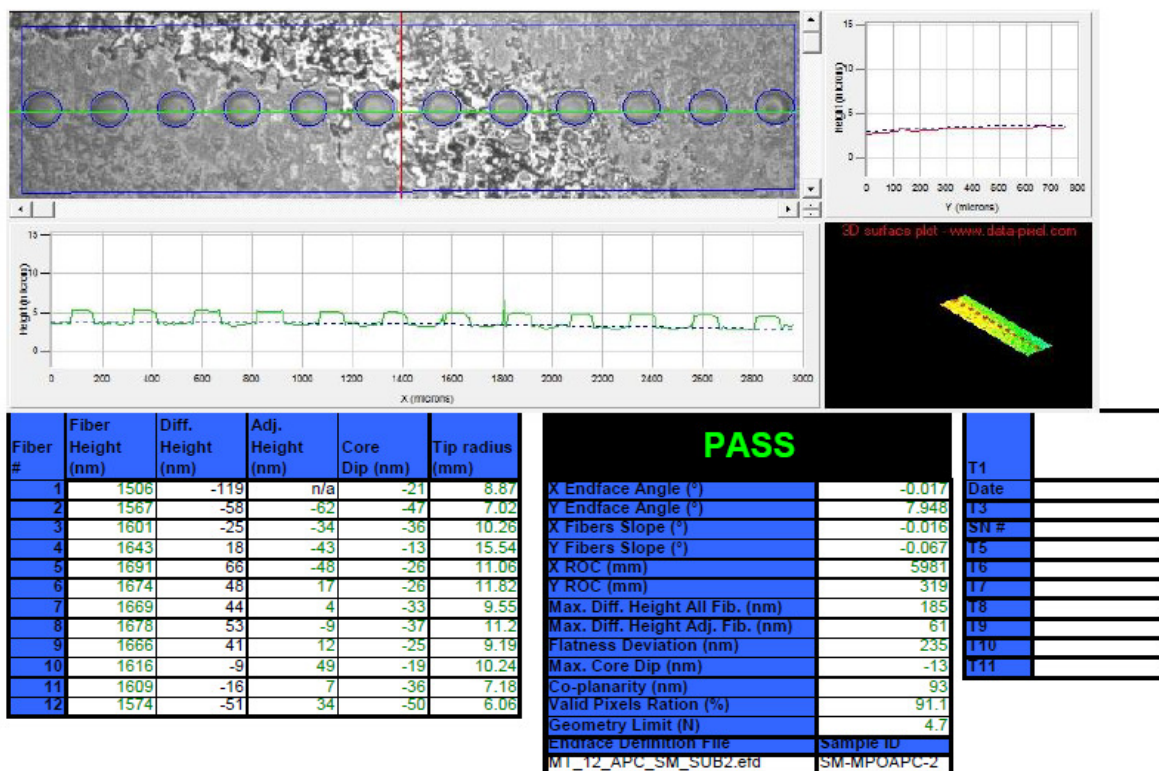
15
10
5
0
Height (microns)
0 100 200 300 400 500 600 700 800
Y (microns)

3D surface plot - www.data-pixel.com

15
10
5
0
Height (microns)
0 200 400 600 800 1000 1200 1400 1600 1800 2000 2200 2400 2600 2800 3000
X (microns)

| Fiber # | Fiber Height (nm) | Diff. Height (nm) | Adj. Height (nm) | Core Dip (nm) | Tip radius (mm) |
|---|---|---|---|---|---|
| 1 | 1506 | -119 | n/a | -21 | 8.87 |
| 2 | 1567 | -58 | -62 | -47 | 7.02 |
| 3 | 1601 | -25 | -34 | -36 | 10.26 |
| 4 | 1643 | 18 | -43 | -13 | 15.54 |
| 5 | 1691 | 66 | -48 | -26 | 11.06 |
| 6 | 1674 | 48 | 17 | -26 | 11.82 |
| 7 | 1669 | 44 | 4 | -33 | 9.55 |
| 8 | 1678 | 53 | -9 | -37 | 11.2 |
| 9 | 1666 | 41 | 12 | -25 | 9.19 |
| 10 | 1616 | -9 | 49 | -19 | 10.24 |
| 11 | 1609 | -16 | 7 | -36 | 7.18 |
| 12 | 1574 | -51 | 34 | -50 | 6.06 |

PASS

| | |
|---|---|
| X Endface Angle (°) | -0.017 |
| Y Endface Angle (°) | 7.948 |
| X Fibers Slope (°) | -0.016 |
| Y Fibers Slope (°) | -0.067 |
| X ROC (mm) | 5981 |
| Y ROC (mm) | 319 |
| Max. Diff. Height All Fib. (nm) | 185 |
| Max. Diff. Height Adj. Fib. (nm) | 61 |
| Flatness Deviation (nm) | 235 |
| Max. Core Dip (nm) | -13 |
| Co-planarity (nm) | 93 |
| Valid Pixels Ration (%) | 91.1 |
| Geometry Limit (N) | 4.7 |
| Endface Definition File | Sample ID |
| MT_12_APC_SM_SUB2.efd | SM-MPOAPC-2 |

| | |
|---|---|
| T1 | |
| Date | |
| T3 | |
| SN # | |
| T5 | |
| T6 | |
| T7 | |
| T8 | |
| T9 | |
| T10 | |
| T11 | |